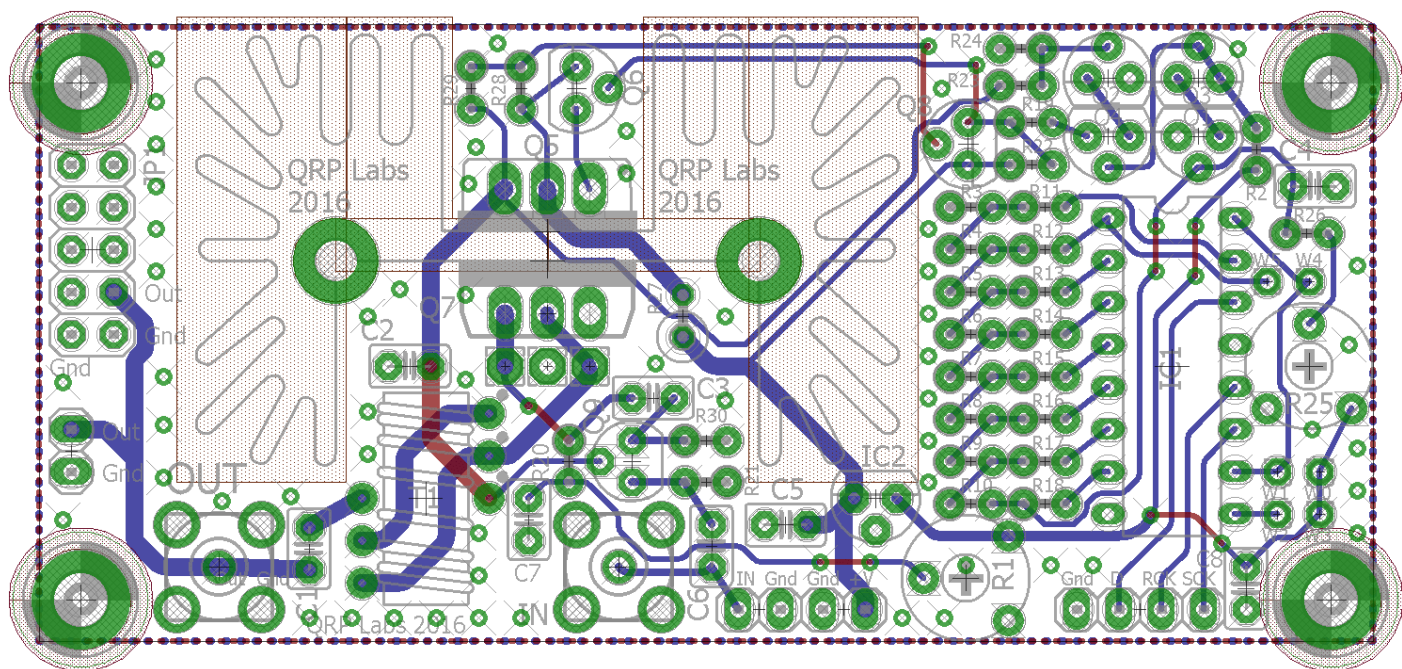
QRP Labs
2016

QRP Labs
2016

R24
R2
Q8
R19
R28
Q5
Q6
Q1
Q2
Q3
C4
R3
R11
R2
R26
R12
R13
R14
R15
R16
R17
R18
R10
W3
W4
IC1
R25
W1
W2
C8
JP1
Out
Gnd
Gnd
Out
Gnd
C2
Q7
R7
C3
R30
IC2
C5
R1
OUT
Out
Gnd
C1
T1
C7
C6
IN
IN
Gnd
Gnd
5V
Gnd
D
RCK
SCK
QRP Labs 2016